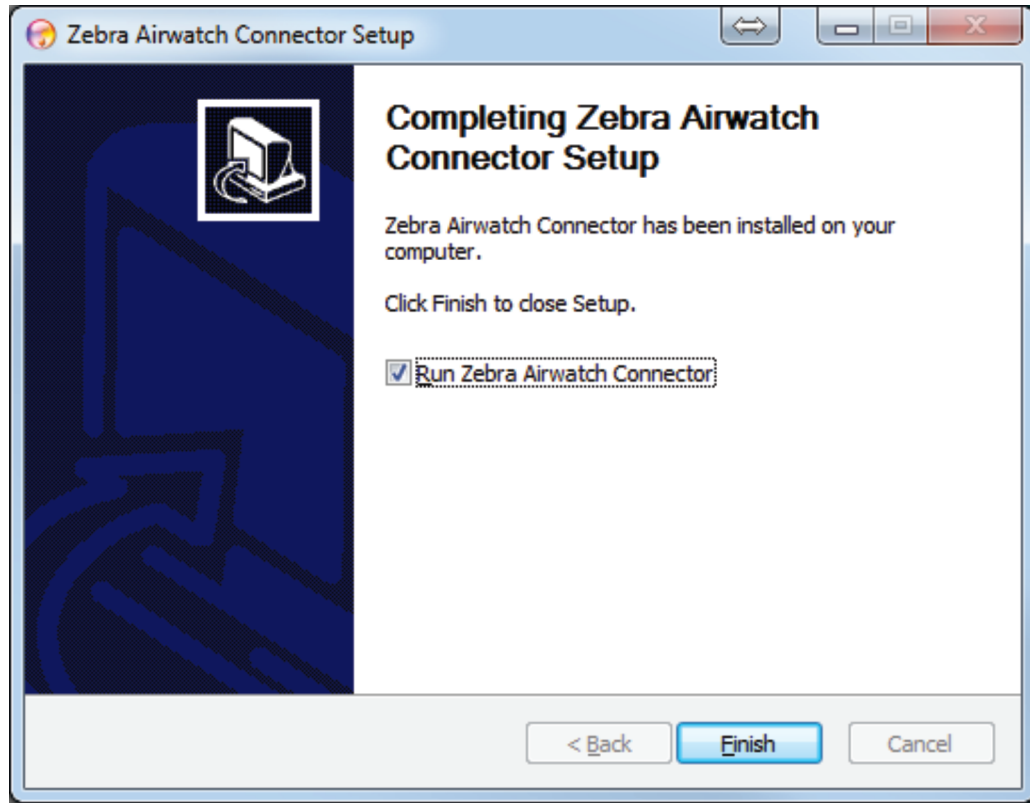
Zebra Airwatch Connector Setup

Completing Zebra Airwatch Connector Setup

Zebra Airwatch Connector has been installed on your computer.

Click Finish to close Setup.

Run Zebra Airwatch Connector

< Back
Finish
Cancel